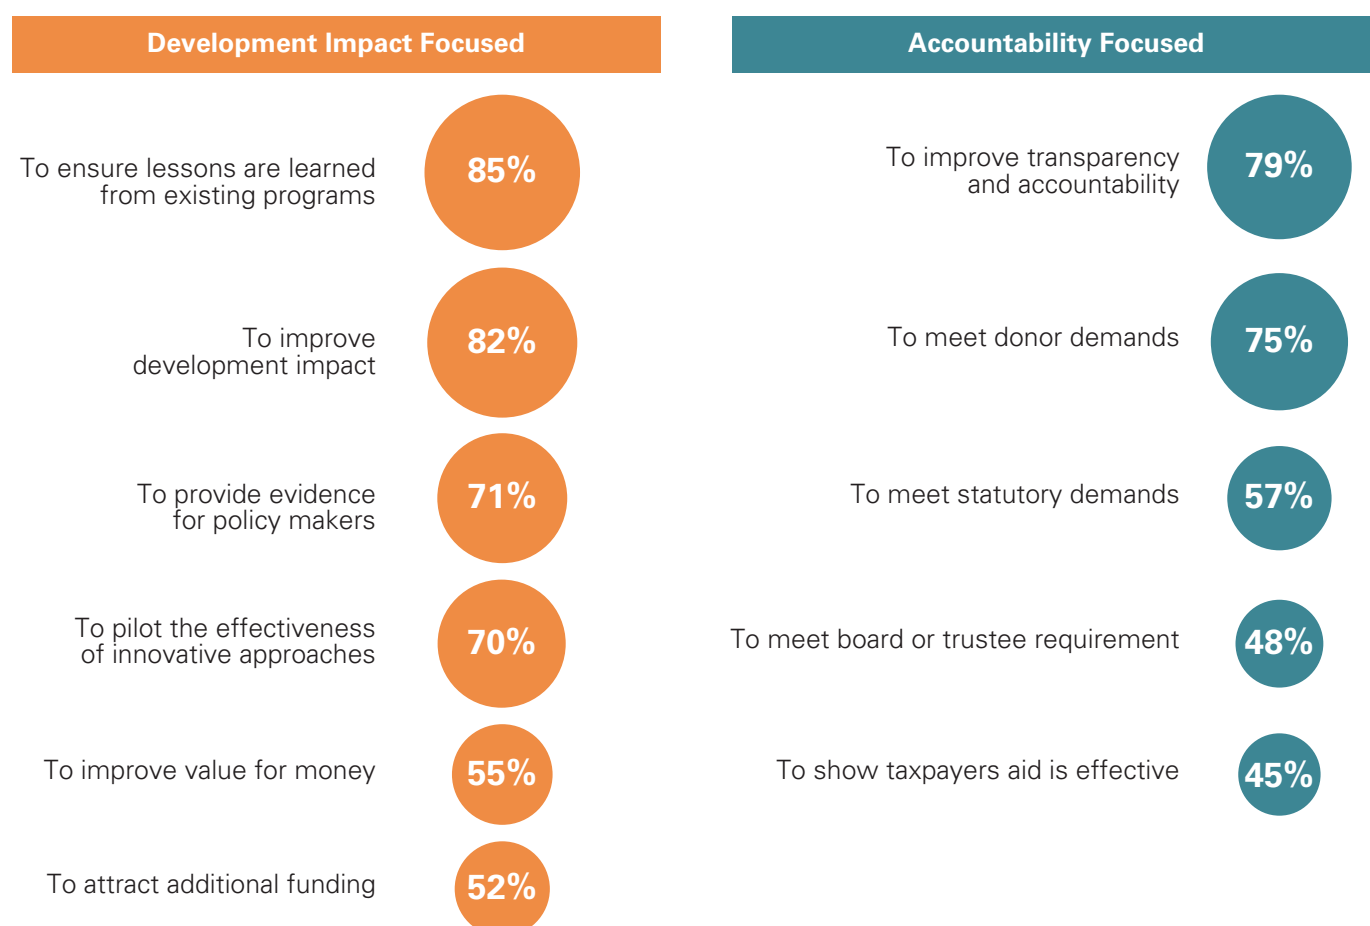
Development Impact Focused

To ensure lessons are learned from existing programs 85%

To improve development impact 82%

To provide evidence for policy makers 71%

To pilot the effectiveness of innovative approaches 70%

To improve value for money 55%

To attract additional funding 52%

Accountability Focused

To improve transparency and accountability 79%

To meet donor demands 75%

To meet statutory demands 57%

To meet board or trustee requirement 48%

To show taxpayers aid is effective 45%